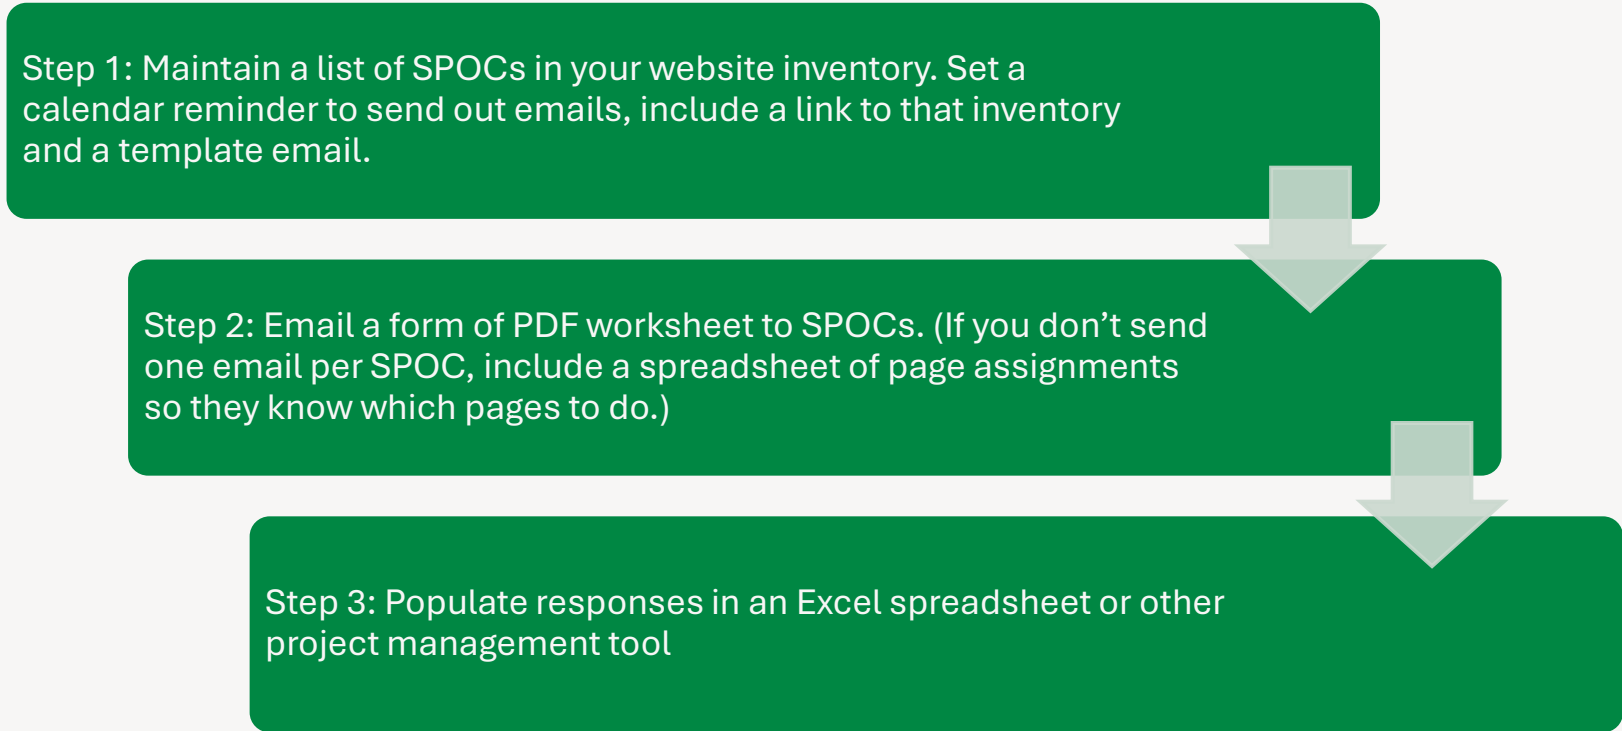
Step 1: Maintain a list of SPOCs in your website inventory. Set a calendar reminder to send out emails, include a link to that inventory and a template email.

Step 2: Email a form of PDF worksheet to SPOCs. (If you don’t send one email per SPOC, include a spreadsheet of page assignments so they know which pages to do.)

Step 3: Populate responses in an Excel spreadsheet or other project management tool